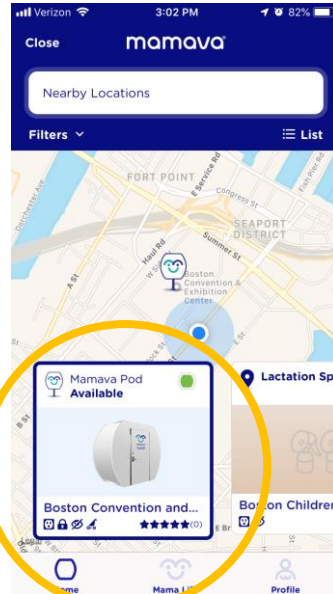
Verizon 3:02 PM 82%

Close mamava

Nearby Locations

Filters List

FORT POINT
E Service Rd
Congress St
SEAPORT DISTRICT
Summer St
Haul Rd
Boston Convention & Exhibition Center
A St
Dorchester Ave

Mamava Pod
Available

Boston Convention and...
(0)

Lactation Sp

Boston Childre

Home Mama Li Profile